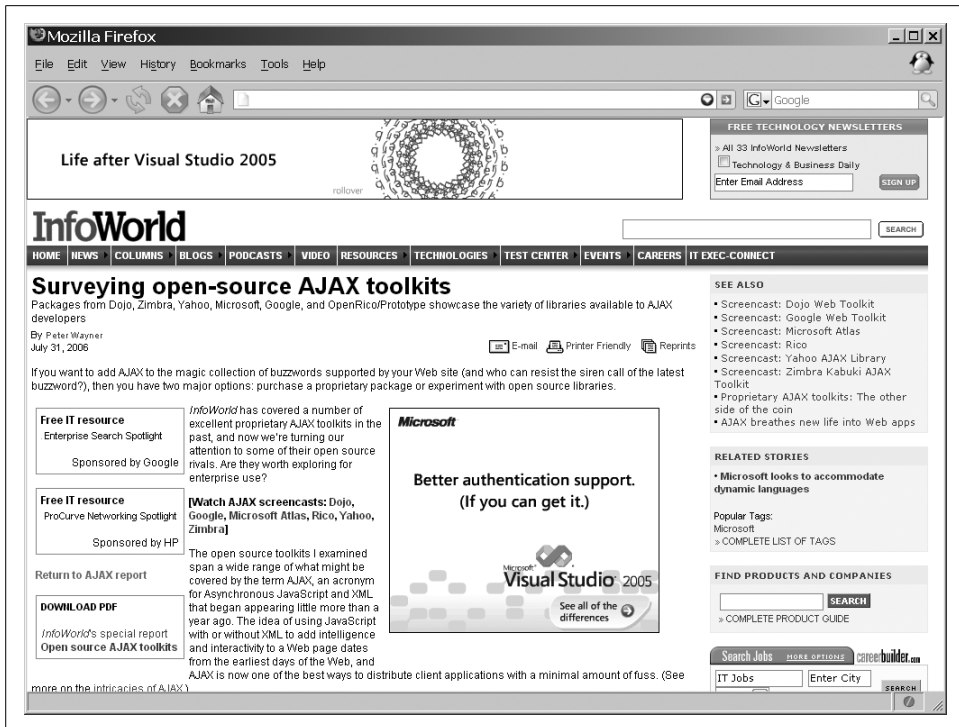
Mozilla Firefox

File Edit View History Bookmarks Tools Help

Google

Life after Visual Studio 2005

rollover

FREE TECHNOLOGY NEWSLETTERS

» All 33 InfoWorld Newsletters

Technology & Business Daily

Enter Email Address

SIGN UP

InfoWorld

SEARCH

HOME NEWS COLUMNS BLOGS PODCASTS VIDEO RESOURCES TECHNOLOGIES TEST CENTER EVENTS CAREERS IT EXEC-CONNECT

Surveying open-source AJAX toolkits

Packages from Dojo, Zimbra, Yahoo, Microsoft, Google, and OpenRico/Prototype showcase the variety of libraries available to AJAX developers

By Peter Wayner
July 31, 2006

E-mail Printer Friendly Reprints

If you want to add AJAX to the magic collection of buzzwords supported by your Web site (and who can resist the siren call of the latest buzzword?), then you have two major options: purchase a proprietary package or experiment with open source libraries.

Free IT resource
Enterprise Search Spotlight
Sponsored by Google

Free IT resource
ProCurve Networking Spotlight
Sponsored by HP

Return to AJAX report

DOWNLOAD PDF
InfoWorld's special report
Open source AJAX toolkits

InfoWorld has covered a number of excellent proprietary AJAX toolkits in the past, and now we're turning our attention to some of their open source rivals. Are they worth exploring for enterprise use?

[Watch AJAX screencasts: Dojo, Google, Microsoft Atlas, Rico, Yahoo, Zimbra]

The open source toolkits I examined span a wide range of what might be covered by the term AJAX, an acronym for Asynchronous JavaScript and XML that began appearing little more than a year ago. The idea of using JavaScript with or without XML to add intelligence and interactivity to a Web page dates from the earliest days of the Web, and AJAX is now one of the best ways to distribute client applications with a minimal amount of fuss. (See more on the intricacies of AJAX.)

Microsoft

Better authentication support.
(If you can get it.)

Microsoft Visual Studio 2005

See all of the differences

SEE ALSO

• Screencast: Dojo Web Toolkit
• Screencast: Google Web Toolkit
• Screencast: Microsoft Atlas
• Screencast: Rico
• Screencast: Yahoo AJAX Library
• Screencast: Zimbra Kabuki AJAX Toolkit
• Proprietary AJAX toolkits: The other side of the coin
• AJAX breathes new life into Web apps

RELATED STORIES

• Microsoft looks to accommodate dynamic languages

Popular Tags:
Microsoft
» COMPLETE LIST OF TAGS

FIND PRODUCTS AND COMPANIES

SEARCH

» COMPLETE PRODUCT GUIDE

Search Jobs MORE OPTIONS careerbuilder.com

IT Jobs
Enter City
SEARCH